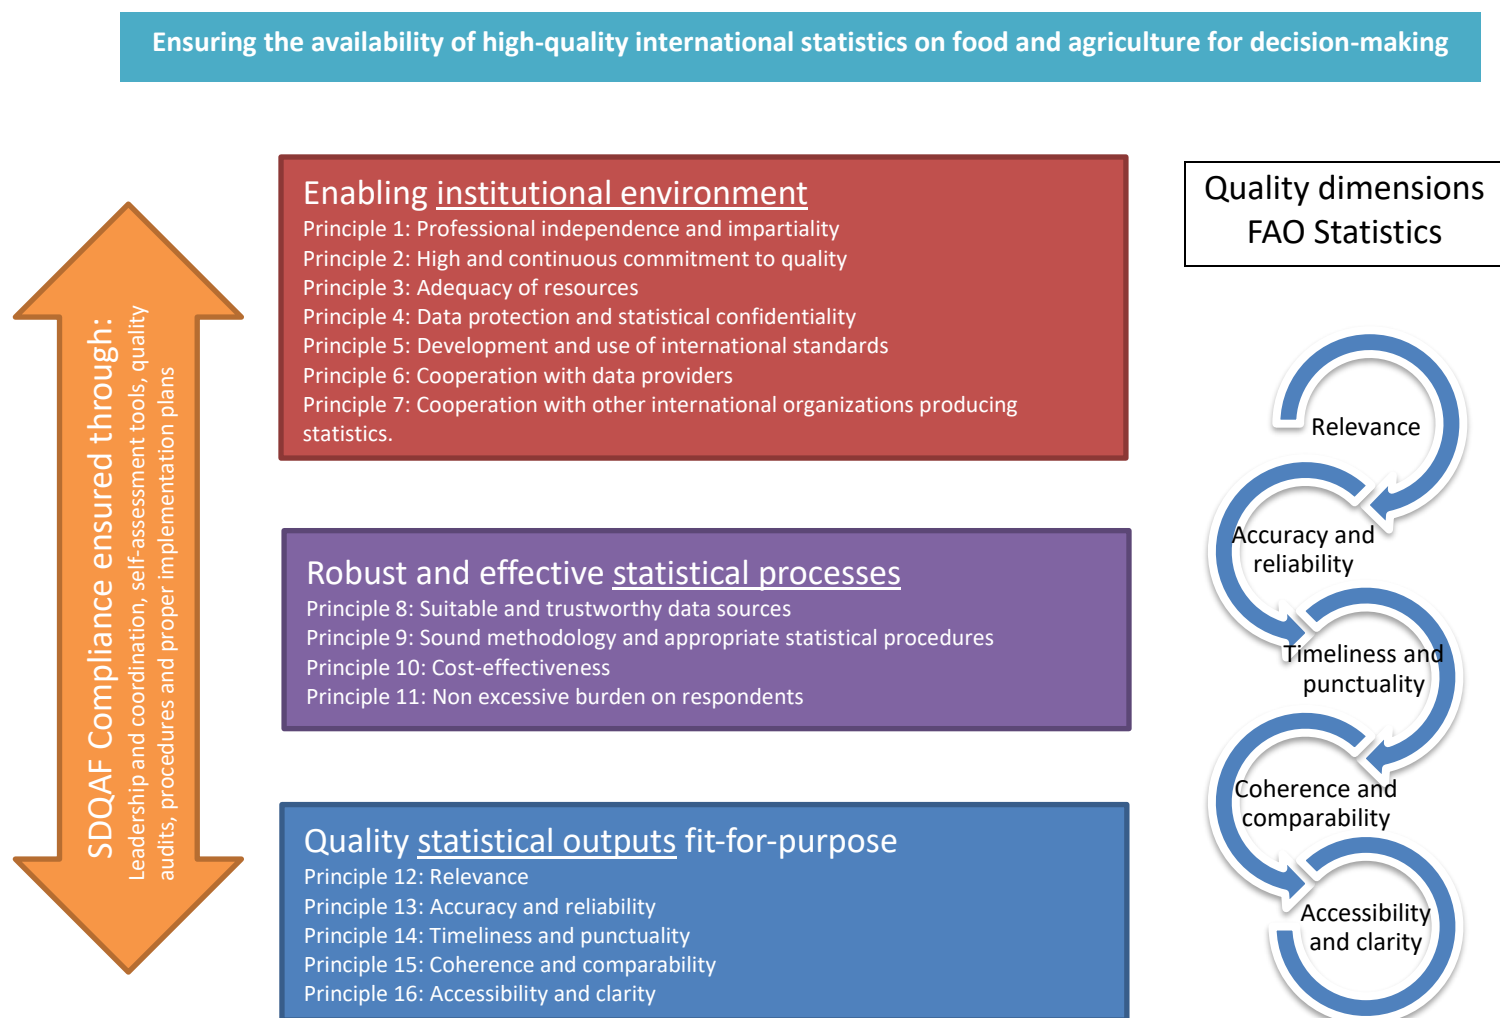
Ensuring the availability of high-quality international statistics on food and agriculture for decision-making

SDQAF Compliance ensured through:
Leadership and coordination, self-assessment tools, quality audits, procedures and proper implementation plans

Enabling institutional environment
Principle 1: Professional independence and impartiality
Principle 2: High and continuous commitment to quality
Principle 3: Adequacy of resources
Principle 4: Data protection and statistical confidentiality
Principle 5: Development and use of international standards
Principle 6: Cooperation with data providers
Principle 7: Cooperation with other international organizations producing statistics.

Robust and effective statistical processes
Principle 8: Suitable and trustworthy data sources
Principle 9: Sound methodology and appropriate statistical procedures
Principle 10: Cost-effectiveness
Principle 11: Non excessive burden on respondents

Quality statistical outputs fit-for-purpose
Principle 12: Relevance
Principle 13: Accuracy and reliability
Principle 14: Timeliness and punctuality
Principle 15: Coherence and comparability
Principle 16: Accessibility and clarity

Quality dimensions FAO Statistics

Relevance
Accuracy and reliability
Timeliness and punctuality
Coherence and comparability
Accessibility and clarity